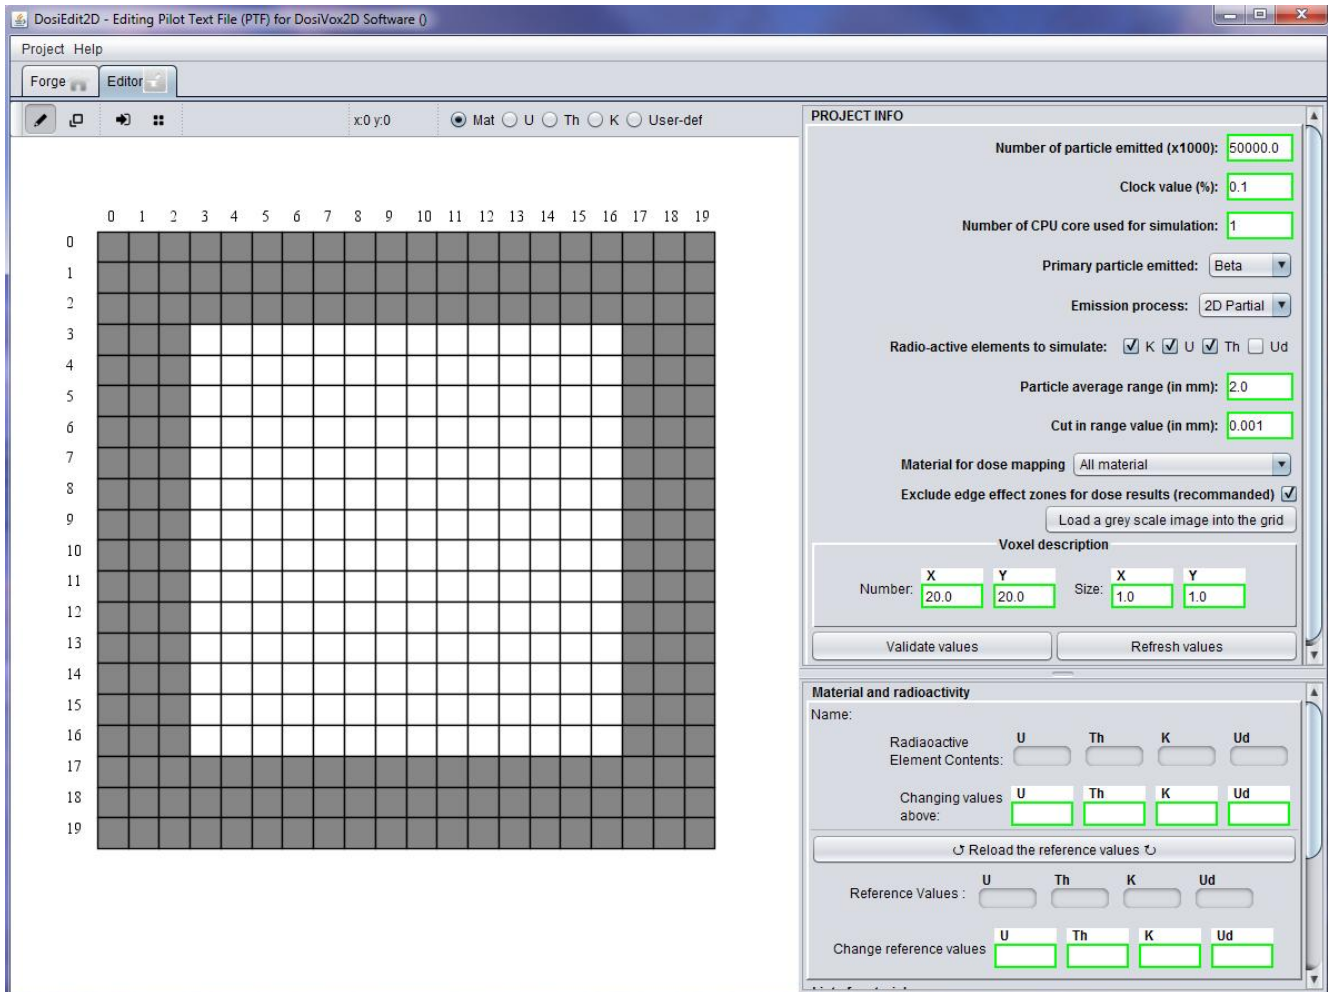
DosiEdit2D - Editing Pilot Text File (PTF) for DosiVox2D Software ()

Project Help

Forge Editor

x:0 y:0

Mat U Th K User-def

0 1 2 3 4 5 6 7 8 9 10 11 12 13 14 15 16 17 18 19

0
1
2
3
4
5
6
7
8
9
10
11
12
13
14
15
16
17
18
19

PROJECT INFO

Number of particle emitted (x1000): 50000.0

Clock value (%): 0.1

Number of CPU core used for simulation: 1

Primary particle emitted: Beta

Emission process: 2D Partial

Radio-active elements to simulate: K U Th Ud

Particle average range (in mm): 2.0

Cut in range value (in mm): 0.001

Material for dose mapping All material

Exclude edge effect zones for dose results (recommanded)

Load a grey scale image into the grid

Voxel description

Number: X 20.0 Y 20.0 Size: X 1.0 Y 1.0

Validate values

Refresh values

Material and radioactivity

Name:

Radiaoactive Element Contents: U Th K Ud

Changing values above: U Th K Ud

Reload the reference values

Reference Values : U Th K Ud

Change reference values U Th K Ud